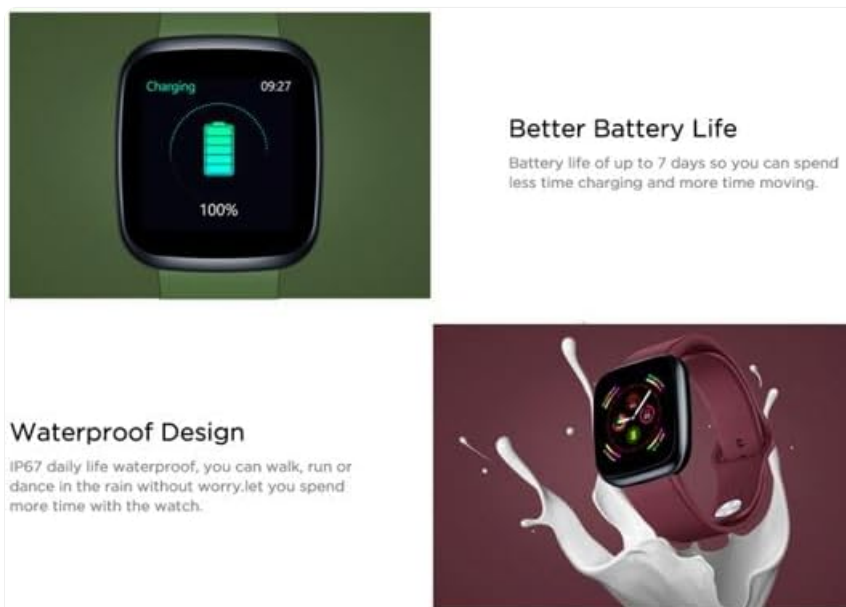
Charging
09:27
100%

Better Battery Life

Battery life of up to 7 days so you can spend less time charging and more time moving.

Waterproof Design

IP67 daily life waterproof, you can walk, run or dance in the rain without worry.let you spend more time with the watch.